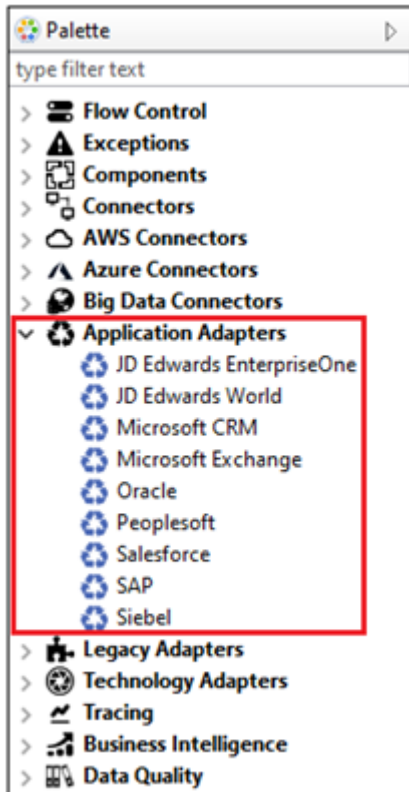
Palette

type filter text

Flow Control
Exceptions
Components
Connectors
AWS Connectors
Azure Connectors
Big Data Connectors
Application Adapters
JD Edwards EnterpriseOne
JD Edwards World
Microsoft CRM
Microsoft Exchange
Oracle
Peoplesoft
Salesforce
SAP
Siebel
Legacy Adapters
Technology Adapters
Tracing
Business Intelligence
Data Quality